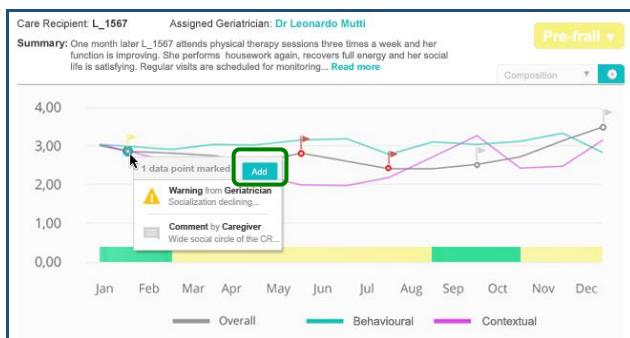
Care Recipient: L_1567 Assigned Geriatrician: Dr Leonardo Mutti

Pre-frail ▾

Summary: One month later L_1567 attends physical therapy sessions three times a week and her function is improving. She performs housework again, recovers full energy and her social life is satisfying. Regular visits are scheduled for monitoring... Read more

Composition ▾ +

4,00
3,00
2,00
1,00
0,00

1 data point marked Add

Warning from Geriatrician
Socialization declining...

Comment by Caregiver
Wide social circle of the CR...

Jan Feb Mar Apr May Jun Jul Aug Sep Oct Nov Dec

Overall Behavioural Contextual